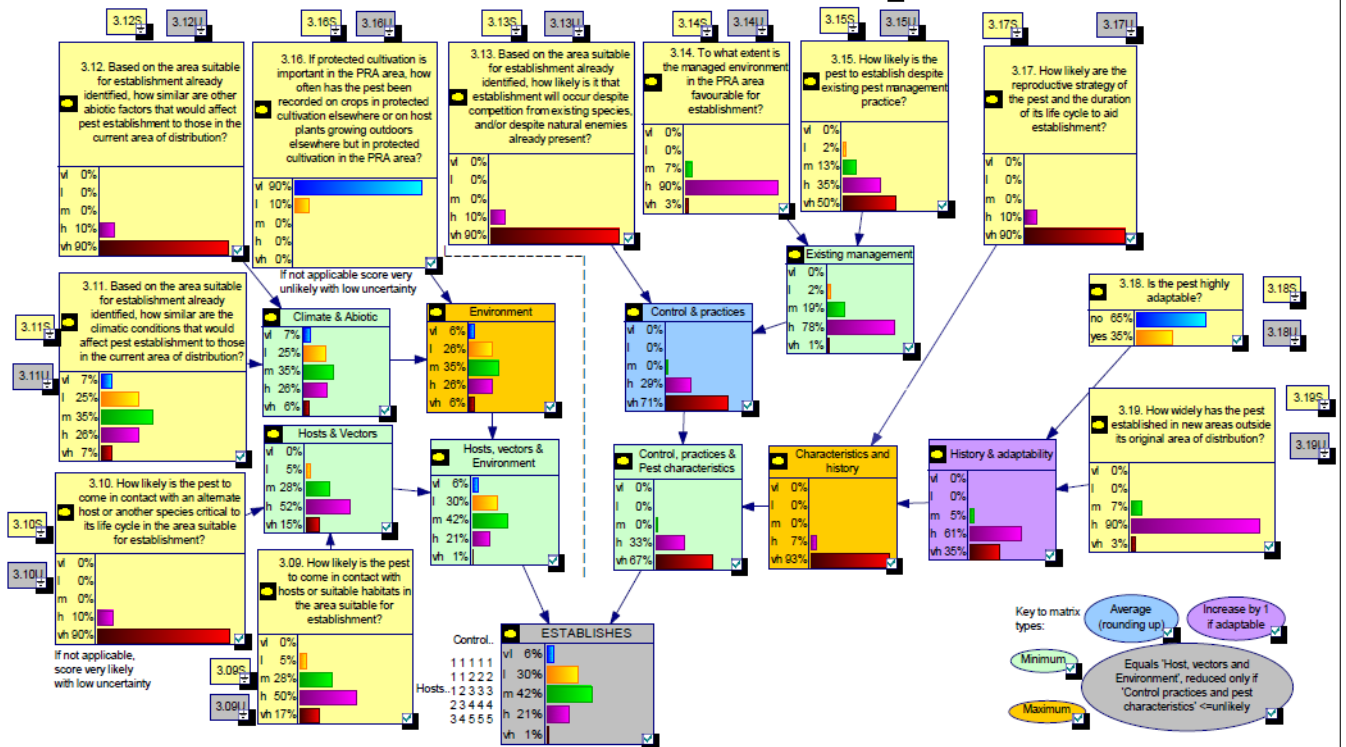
3.12S 3.12U

3.12. Based on the area suitable for establishment already identified, how similar are other abiotic factors that would affect pest establishment to those in the current area of distribution?

vl 0%
l 0%
m 0%
h 10%
vh 90%

3.16S 3.16U

3.16. If protected cultivation is important in the PRA area, how often has the pest been recorded on crops in protected cultivation elsewhere or on host plants growing outdoors elsewhere but in protected cultivation in the PRA area?

vl 90%
l 10%
m 0%
h 0%
vh 0%

If not applicable score very unlikely with low uncertainty

3.13S 3.13U

3.13. Based on the area suitable for establishment already identified, how likely is it that establishment will occur despite competition from existing species, and/or despite natural enemies already present?

vl 0%
l 0%
m 0%
h 10%
vh 90%

3.14S 3.14U

3.14. To what extent is the managed environment in the PRA area favourable for establishment?

vl 0%
l 0%
m 7%
h 90%
vh 3%

3.15S 3.15U

3.15. How likely is the pest to establish despite existing pest management practice?

vl 0%
l 2%
m 13%
h 35%
vh 50%

3.17S 3.17U

3.17. How likely are the reproductive strategy of the pest and the duration of its life cycle to aid establishment?

vl 0%
l 0%
m 0%
h 10%
vh 90%

Existing management
vl 0%
l 2%
m 19%
h 78%
vh 1%

3.18. Is the pest highly adaptable?
no 65%
yes 35%

3.18S 3.18U

3.11. Based on the area suitable for establishment already identified, how similar are the climatic conditions that would affect pest establishment to those in the current area of distribution?

3.11S 3.11U

vl 7%
l 25%
m 35%
h 26%
vh 7%

Climate & Abiotic
vl 7%
l 25%
m 35%
h 26%
vh 6%

Environment
vl 6%
l 26%
m 35%
h 26%
vh 6%

Control & practices
vl 0%
l 0%
m 0%
h 29%
vh 71%

3.19S 3.19U

3.19. How widely has the pest established in new areas outside its original area of distribution?

vl 0%
l 0%
m 7%
h 90%
vh 3%

Hosts & Vectors
vl 0%
l 5%
m 28%
h 52%
vh 15%

Hosts, vectors & Environment
vl 6%
l 30%
m 42%
h 21%
vh 1%

Control, practices & Pest characteristics
vl 0%
l 0%
m 0%
h 33%
vh 67%

Characteristics and history
vl 0%
l 0%
m 0%
h 7%
vh 93%

History & adaptability
vl 0%
l 0%
m 5%
h 61%
vh 35%

3.10. How likely is the pest to come in contact with an alternate host or another species critical to its life cycle in the area suitable for establishment?

3.10S 3.10U

vl 0%
l 0%
m 0%
h 10%
vh 90%

If not applicable, score very likely with low uncertainty

3.09. How likely is the pest to come in contact with hosts or suitable habitats in the area suitable for establishment?

vl 0%
l 5%
m 28%
h 50%
vh 17%

3.09S 3.09U

Control..
1 1 1 1 1
1 1 2 2 2
Hosts.. 1 2 3 3 3
2 3 4 4 4
3 4 5 5 5

ESTABLISHES
vl 6%
l 30%
m 42%
h 21%
vh 1%

Key to matrix types:
Average (rounding up)
Increase by 1 if adaptable
Minimum
Equals 'Host, vectors and Environment', reduced only if 'Control practices and pest characteristics' <=unlikely
Maximum